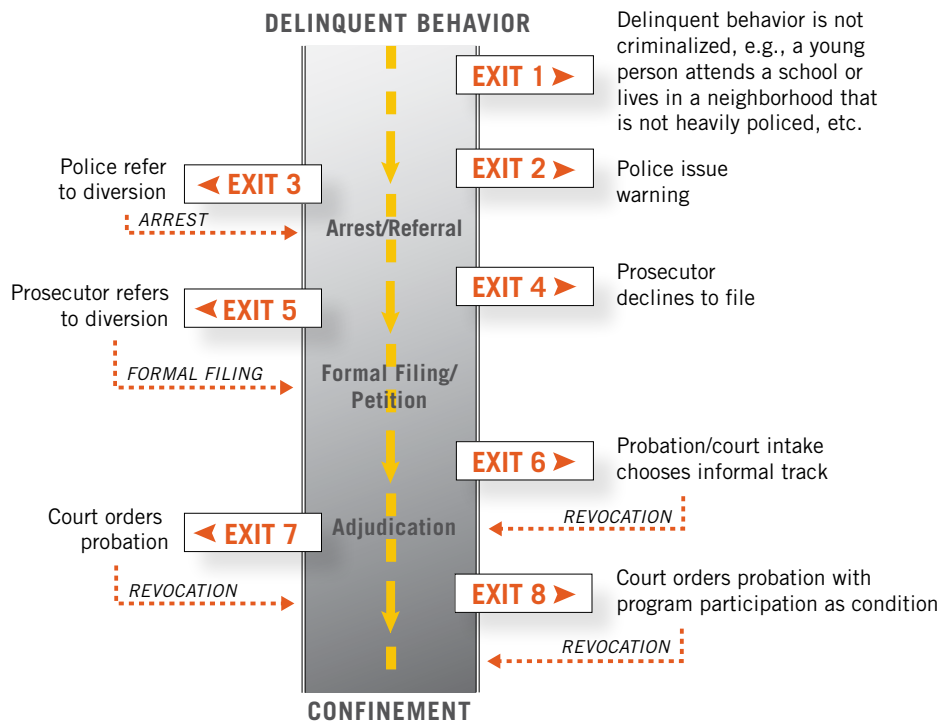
DELINQUENT BEHAVIOR

EXIT 1

Delinquent behavior is not criminalized, e.g., a young person attends a school or lives in a neighborhood that is not heavily policed, etc.

Police refer to diversion

EXIT 3

EXIT 2

Police issue warning

ARREST

Arrest/Referral

EXIT 4

Prosecutor declines to file

Prosecutor refers to diversion

EXIT 5

FORMAL FILING

Formal Filing/ Petition

EXIT 6

Probation/court intake chooses informal track

Court orders probation

EXIT 7

Adjudication

REVOCATION

REVOCATION

EXIT 8

Court orders probation with program participation as condition

REVOCATION

CONFINEMENT